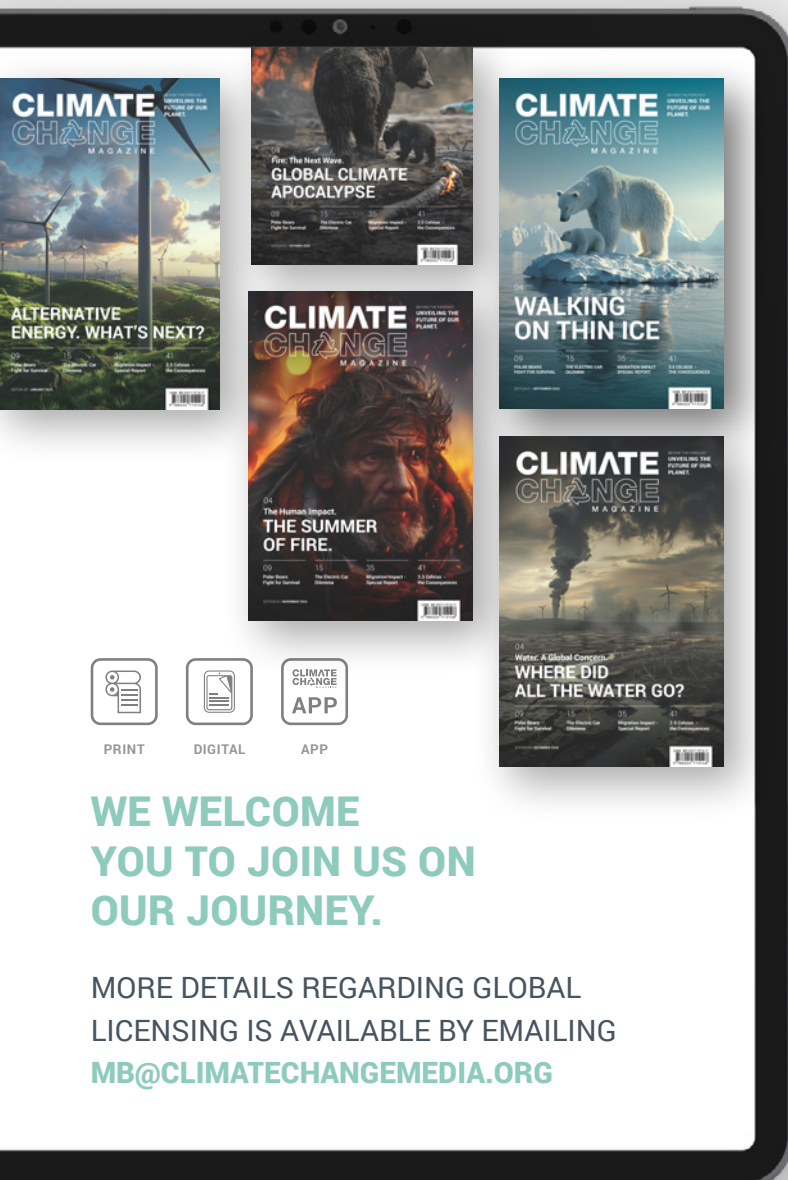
CLIMATE CHANGE MAGAZINE

UNVEILING THE FUTURE OF OUR PLANET.

04 ALTERNATIVE ENERGY. WHAT'S NEXT?

09 Polar Bears Fight for Survival
15 The Electric Car Dilemma
35 Migration Impact Special Report
41 2.5 Celsius the Consequences

Fire: The Next Wave.
GLOBAL CLIMATE APOCALYPSE

09 Polar Bears Fight for Survival
15 The Electric Car Dilemma
35 Migration Impact Special Report
41 2.5 Celsius the Consequences

CLIMATE CHANGE MAGAZINE

UNVEILING THE FUTURE OF OUR PLANET.

04 WALKING ON THIN ICE

09 POLAR BEARS FIGHT FOR SURVIVAL
15 THE ELECTRIC CAR DILEMMA
35 MIGRATION IMPACT SPECIAL REPORT
41 2.5 CELSIUS THE CONSEQUENCES

CLIMATE CHANGE MAGAZINE

UNVEILING THE FUTURE OF OUR PLANET.

04 The Human Impact.
THE SUMMER OF FIRE.

09 Polar Bears Fight for Survival
15 The Electric Car Dilemma
35 Migration Impact Special Report
41 2.5 Celsius the Consequences

CLIMATE CHANGE MAGAZINE

UNVEILING THE FUTURE OF OUR PLANET.

04 Water. A Global Concern.
WHERE DID ALL THE WATER GO?

09 Polar Bears Fight for Survival
15 The Electric Car Dilemma
35 Migration Impact Special Report
41 2.5 Celsius the Consequences

CLIMATE CHANGE APP

PRINT DIGITAL APP

WE WELCOME YOU TO JOIN US ON OUR JOURNEY.

MORE DETAILS REGARDING GLOBAL LICENSING IS AVAILABLE BY EMAILING MB@CLIMATECHANGEMEDIA.ORG